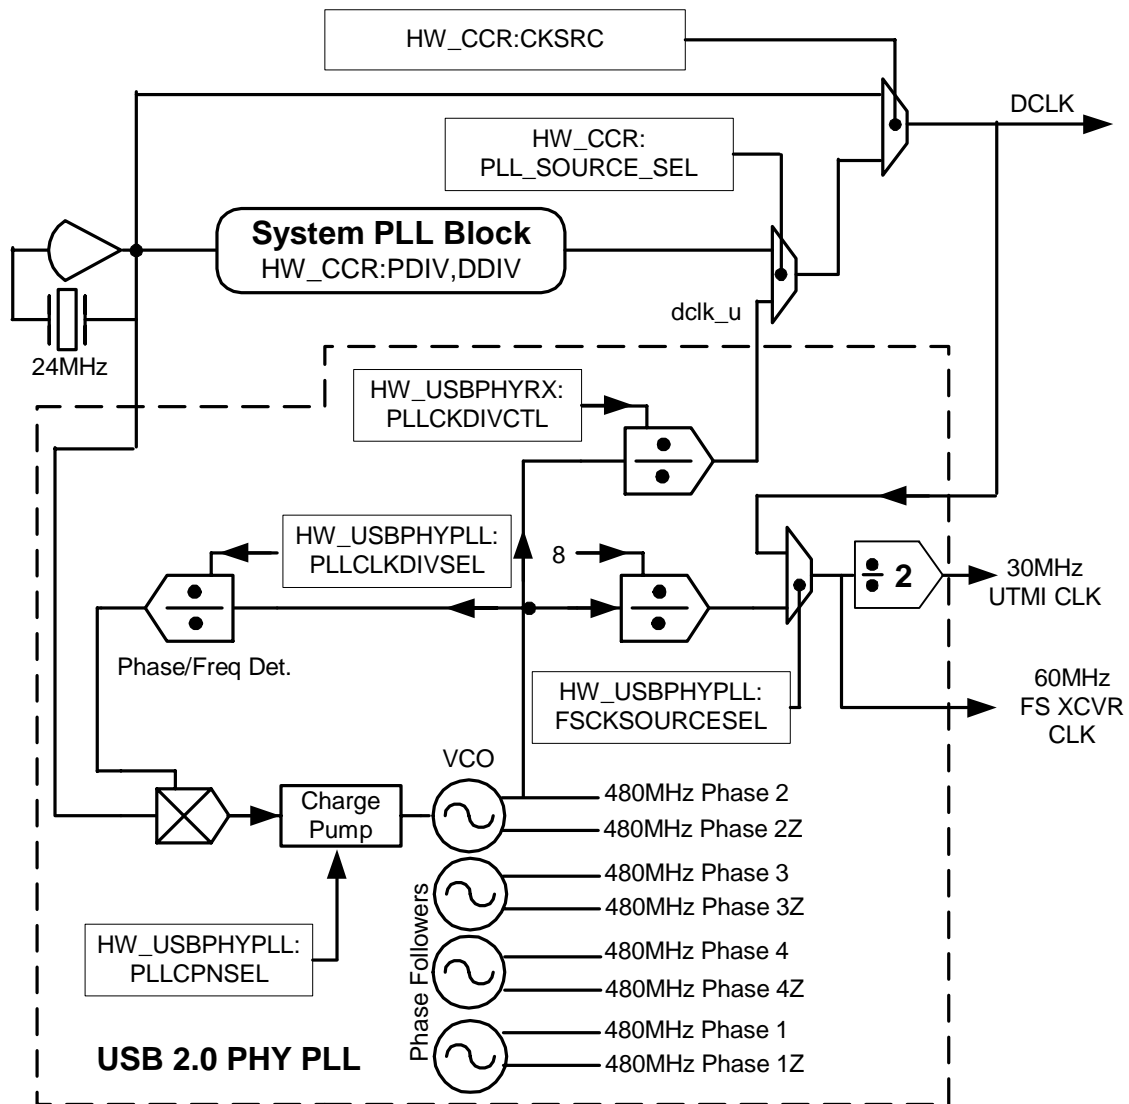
HW_CCR:CKSRC

DCLK

HW_CCR:
PLL_SOURCE_SEL

System PLL Block
HW_CCR:PDIV,DDIV

dclk_u

24MHz

HW_USBPHYRX:
PLLCKDIVCTL

HW_USBPHYPLL:
PLLCLKDIVSEL

8

$\div$ 2

30MHz
UTMI CLK

Phase/Freq Det.

HW_USBPHYPLL:
FSCKSOURCESEL

60MHz
FS XCVR
CLK

VCO

Charge
Pump

480MHz Phase 2
480MHz Phase 2Z
480MHz Phase 3
480MHz Phase 3Z
480MHz Phase 4
480MHz Phase 4Z
480MHz Phase 1
480MHz Phase 1Z

Phase Followers

HW_USBPHYPLL:
PLLCPNSEL

USB 2.0 PHY PLL